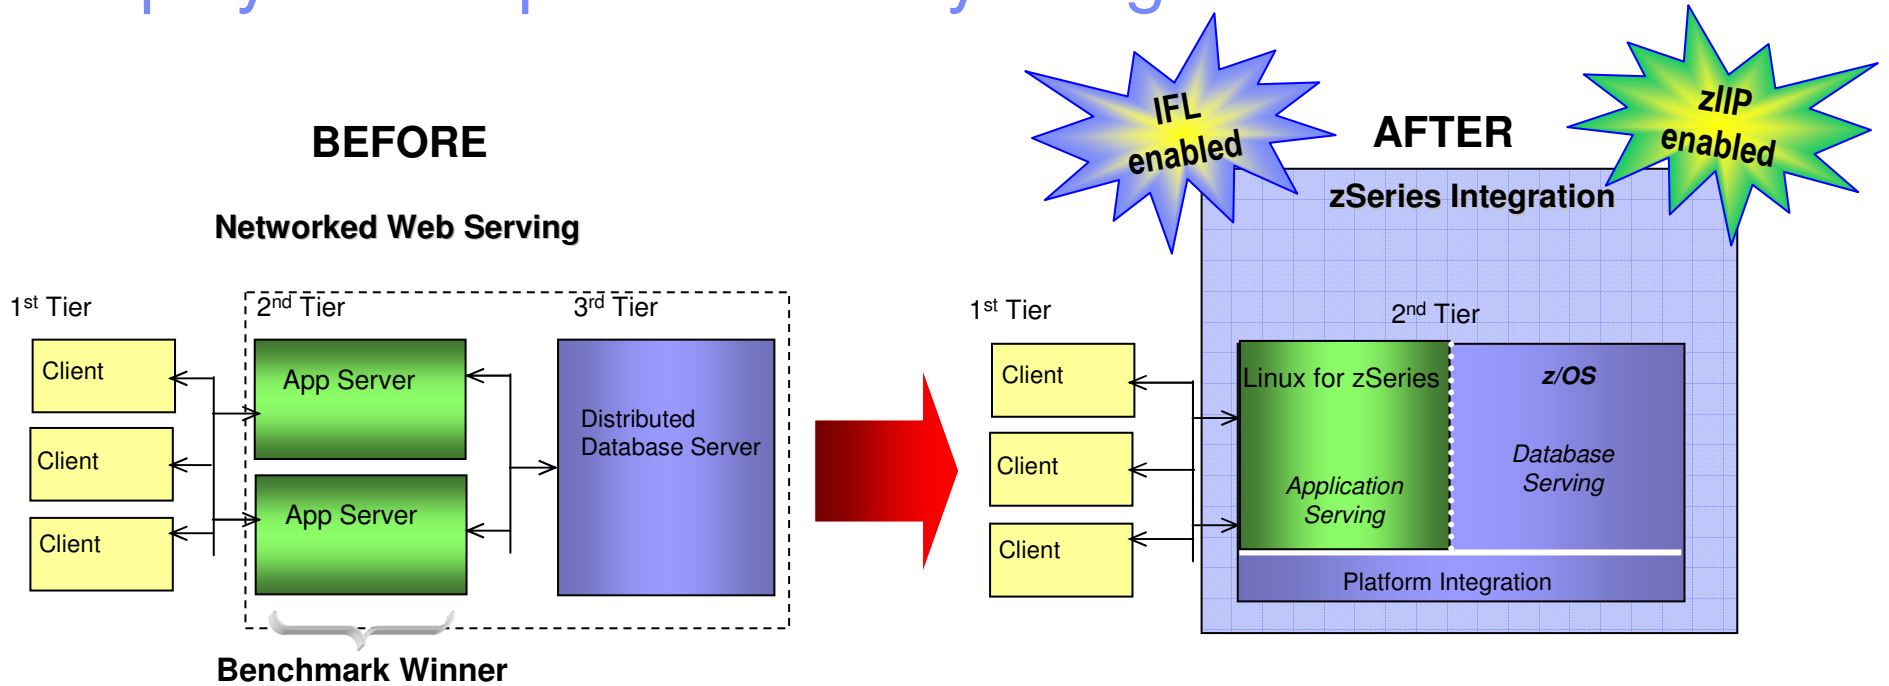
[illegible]

BEFORE

Networked Web Serving

1$^{st}$ Tier

2$^{nd}$ Tier

3$^{rd}$ Tier

Client

Client

Client

App Server

App Server

Distributed Database Server

Benchmark Winner

IFL enabled

AFTER

zIIP enabled

zSeries Integration

1$^{st}$ Tier

2$^{nd}$ Tier

Client

Client

Client

Linux for zSeries

Application Serving

z/OS

Database Serving

Platform Integration